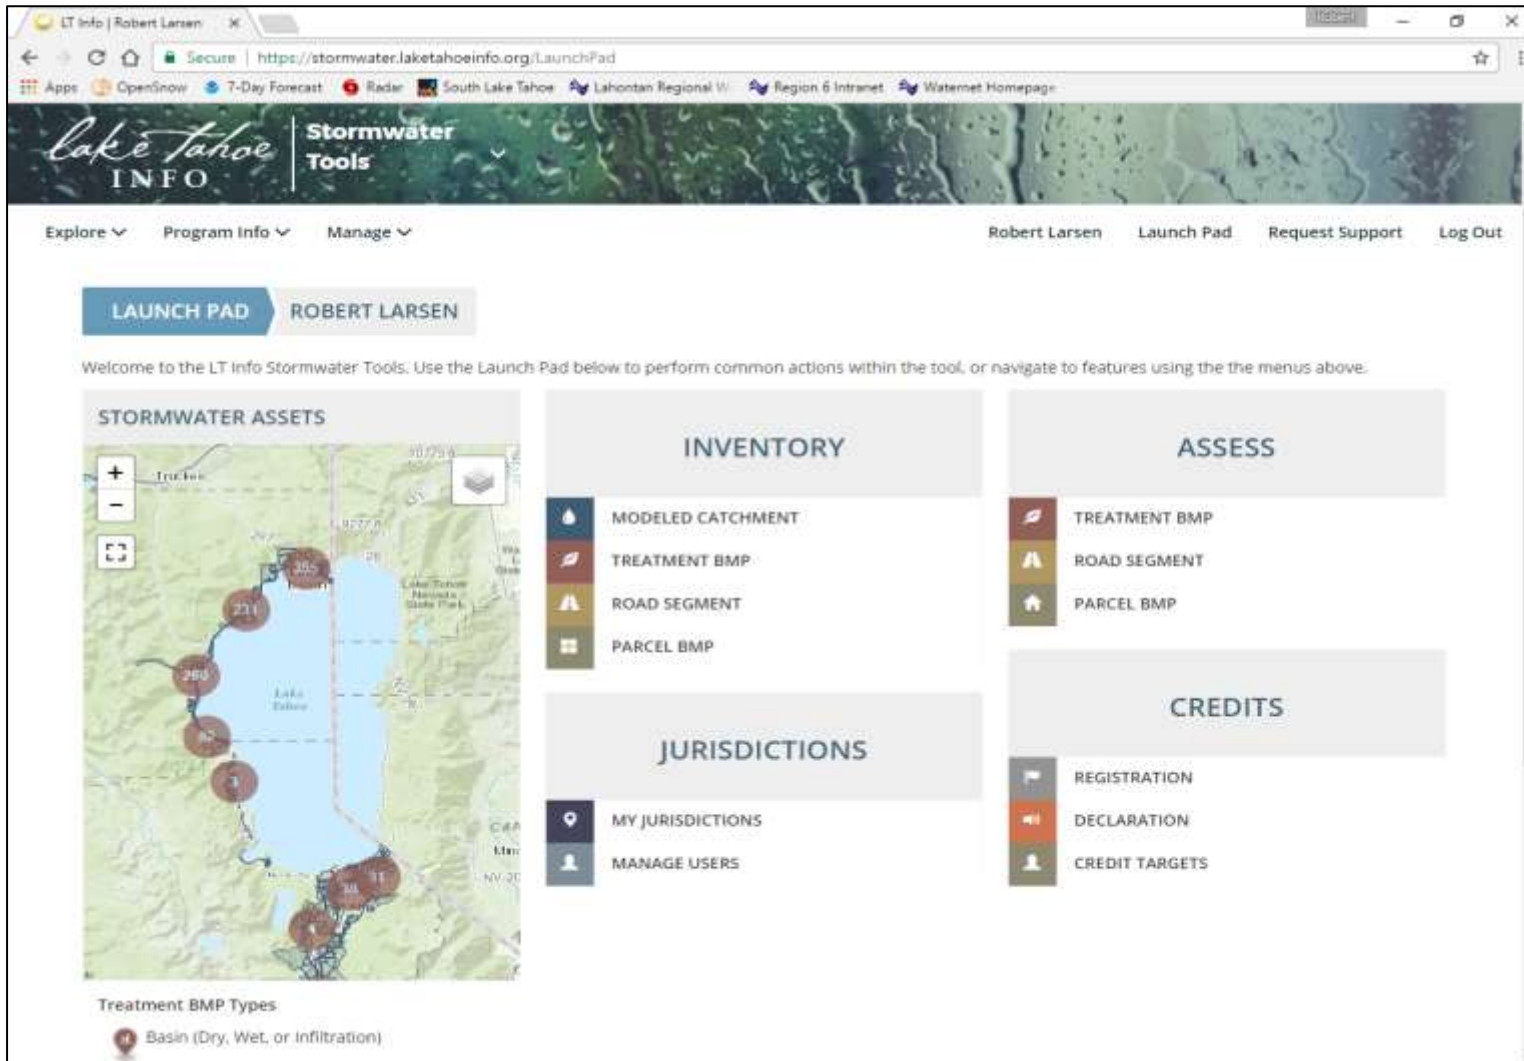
LT Info | Robert Larsen

Secure | https://stormwater.laketahoeinfo.org/LaunchPad

Apps OpenSnow 7-Day Forecast Radar South Lake Tahoe Lahontan Regional W Region 6 Intranet Waternet Homepage

Lake Tahoe INFO Stormwater Tools

Explore Program Info Manage Robert Larsen Launch Pad Request Support Log Out

LAUNCH PAD ROBERT LARSEN

Welcome to the LT Info Stormwater Tools. Use the Launch Pad below to perform common actions within the tool, or navigate to features using the the menus above.

STORMWATER ASSETS

+
−

Truckee

Lake Tahoe Nevada State Park

Lake Tahoe

255 231 260 85 7 38 11 8

INVENTORY

MODELED CATCHMENT
TREATMENT BMP
ROAD SEGMENT
PARCEL BMP

ASSESS

TREATMENT BMP
ROAD SEGMENT
PARCEL BMP

JURISDICTIONS

MY JURISDICTIONS
MANAGE USERS

CREDITS

REGISTRATION
DECLARATION
CREDIT TARGETS

Treatment BMP Types

Basin (Dry, Wet, or Infiltration)